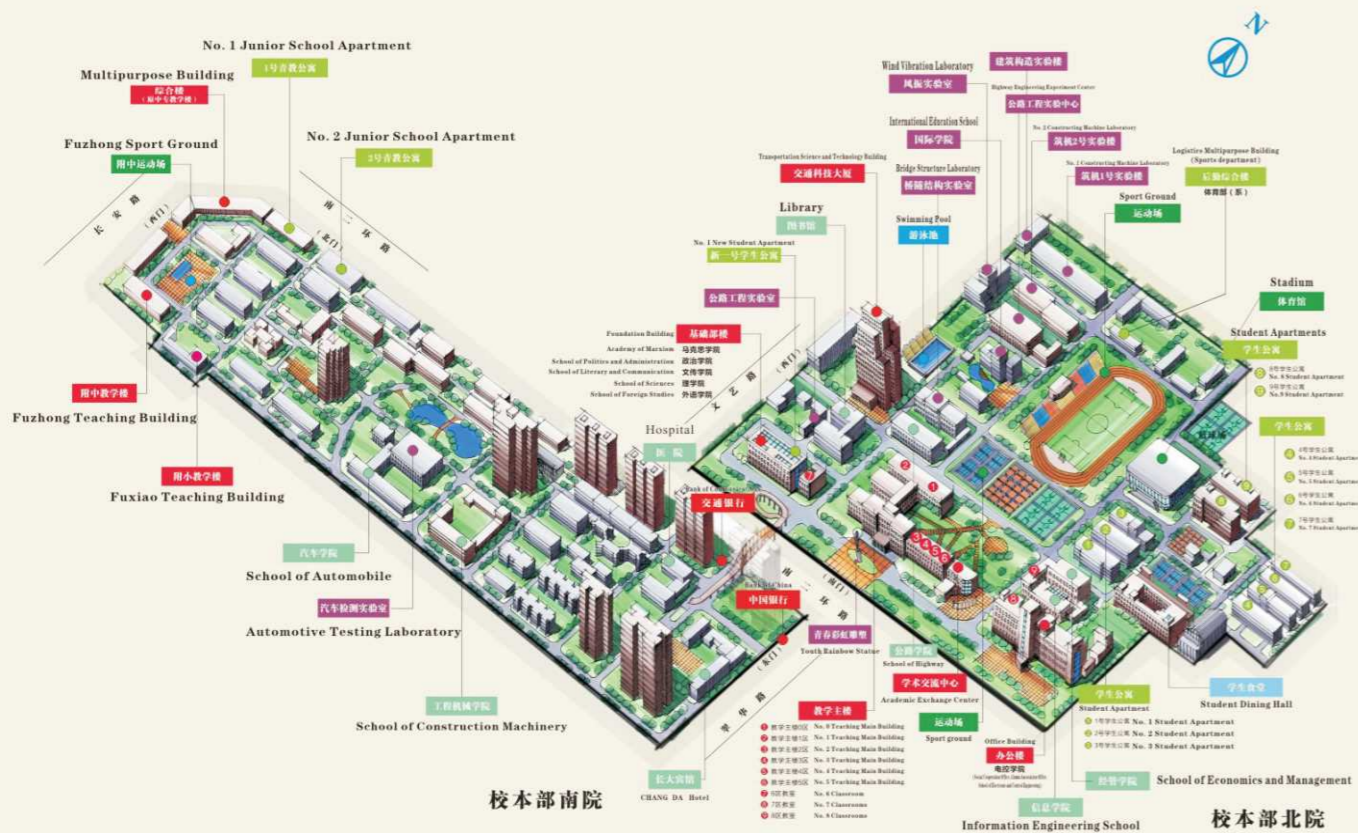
No. 1 Junior School Apartment
1号青教公寓
Multipurpose Building
综合楼
(原中专教学楼)
Fuzhong Sport Ground
附中运动场
No. 2 Junior School Apartment
2号青教公寓
长安路
(西门)
南二环路
(北门)
附中教学楼
Fuzhong Teaching Building
附小教学楼
Fuxiao Teaching Building
汽车学院
School of Automobile
汽车检测实验室
Automotive Testing Laboratory
工程机械学院
School of Construction Machinery
校本部南院
Wind Vibration Laboratory
风振实验室
建筑构造实验楼
Highway Engineering Experiment Center
公路工程实验中心
International Education School
国际学院
No. 2 Constructing Machine Laboratory
筑机2号实验楼
No. 1 Constructing Machine Laboratory
筑机1号实验楼
Transportation Science and Technology Building
交通科技大厦
Bridge Structure Laboratory
桥隧结构实验室
Logistics Multipurpose Building (Sports department)
后勤综合楼
体育部(系)
Library
图书馆
Swimming Pool
游泳池
Sport Ground
运动场
No. 1 New Student Apartment
新一号学生公寓
公路工程实验室
Stadium
体育馆
Foundation Building
基础部楼
Academy of Marxism 马克思学院
School of Politics and Administration 政治学院
School of Literary and Communication 文传学院
School of Sciences 理学院
School of Foreign Studies 外语学院
文艺路
(西门)
Student Apartments
学生公寓
8号学生公寓 No. 8 Student Apartment
9号学生公寓 No. 9 Student Apartment
Hospital
医院
Bank of Communications
交通银行
学生公寓
4号学生公寓 No. 4 Student Apartment
5号学生公寓 No. 5 Student Apartment
6号学生公寓 No. 6 Student Apartment
7号学生公寓 No. 7 Student Apartment
Bank of China
中国银行
(南门)
南二环路
(东门)
青春彩虹雕塑
Youth Rainbow Statue
公路学院
School of Highway
学术交流中心
Academic Exchange Center
运动场
Sport ground
学生公寓
Student Apartment
1号学生公寓 No. 1 Student Apartment
2号学生公寓 No. 2 Student Apartment
3号学生公寓 No. 3 Student Apartment
学生食堂
Student Dining Hall
翠华路
教学主楼
0 教学主楼0区 No. 0 Teaching Main Building
1 教学主楼1区 No. 1 Teaching Main Building
2 教学主楼2区 No. 2 Teaching Main Building
3 教学主楼3区 No. 3 Teaching Main Building
4 教学主楼4区 No. 4 Teaching Main Building
5 教学主楼5区 No. 5 Teaching Main Building
6 6区教室 No. 6 Classroom
7 7区教室 No. 7 Classrooms
8 8区教室 No. 8 Classrooms
Office Building
办公楼
电控学院
长大宾馆
CHANG DA Hotel
经管学院
School of Economics and Management
信息学院
Information Engineering School
校本部北院